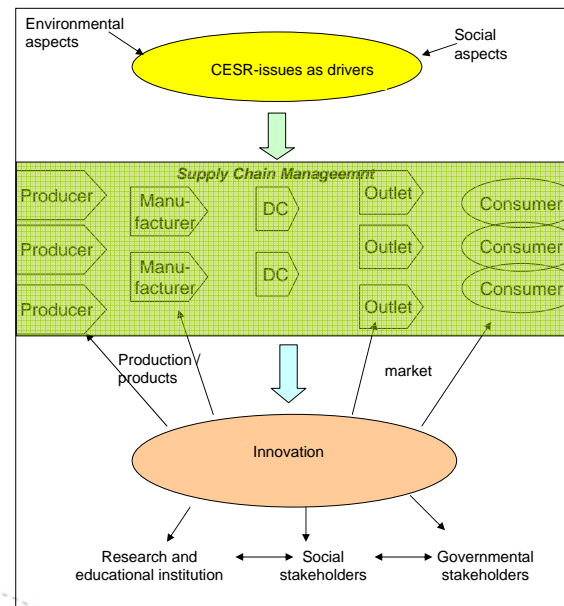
Environmental aspects

Social aspects

CESR-issues as drivers

Supply Chain Manageemnt

Producer

Producer

Producer

Manufacturer

Manufacturer

DC

DC

Outlet

Outlet

Outlet

Consumer

Consumer

Consumer

Production/ products

market

Innovation

Research and educational institution

Social stakeholders

Governmental stakeholders